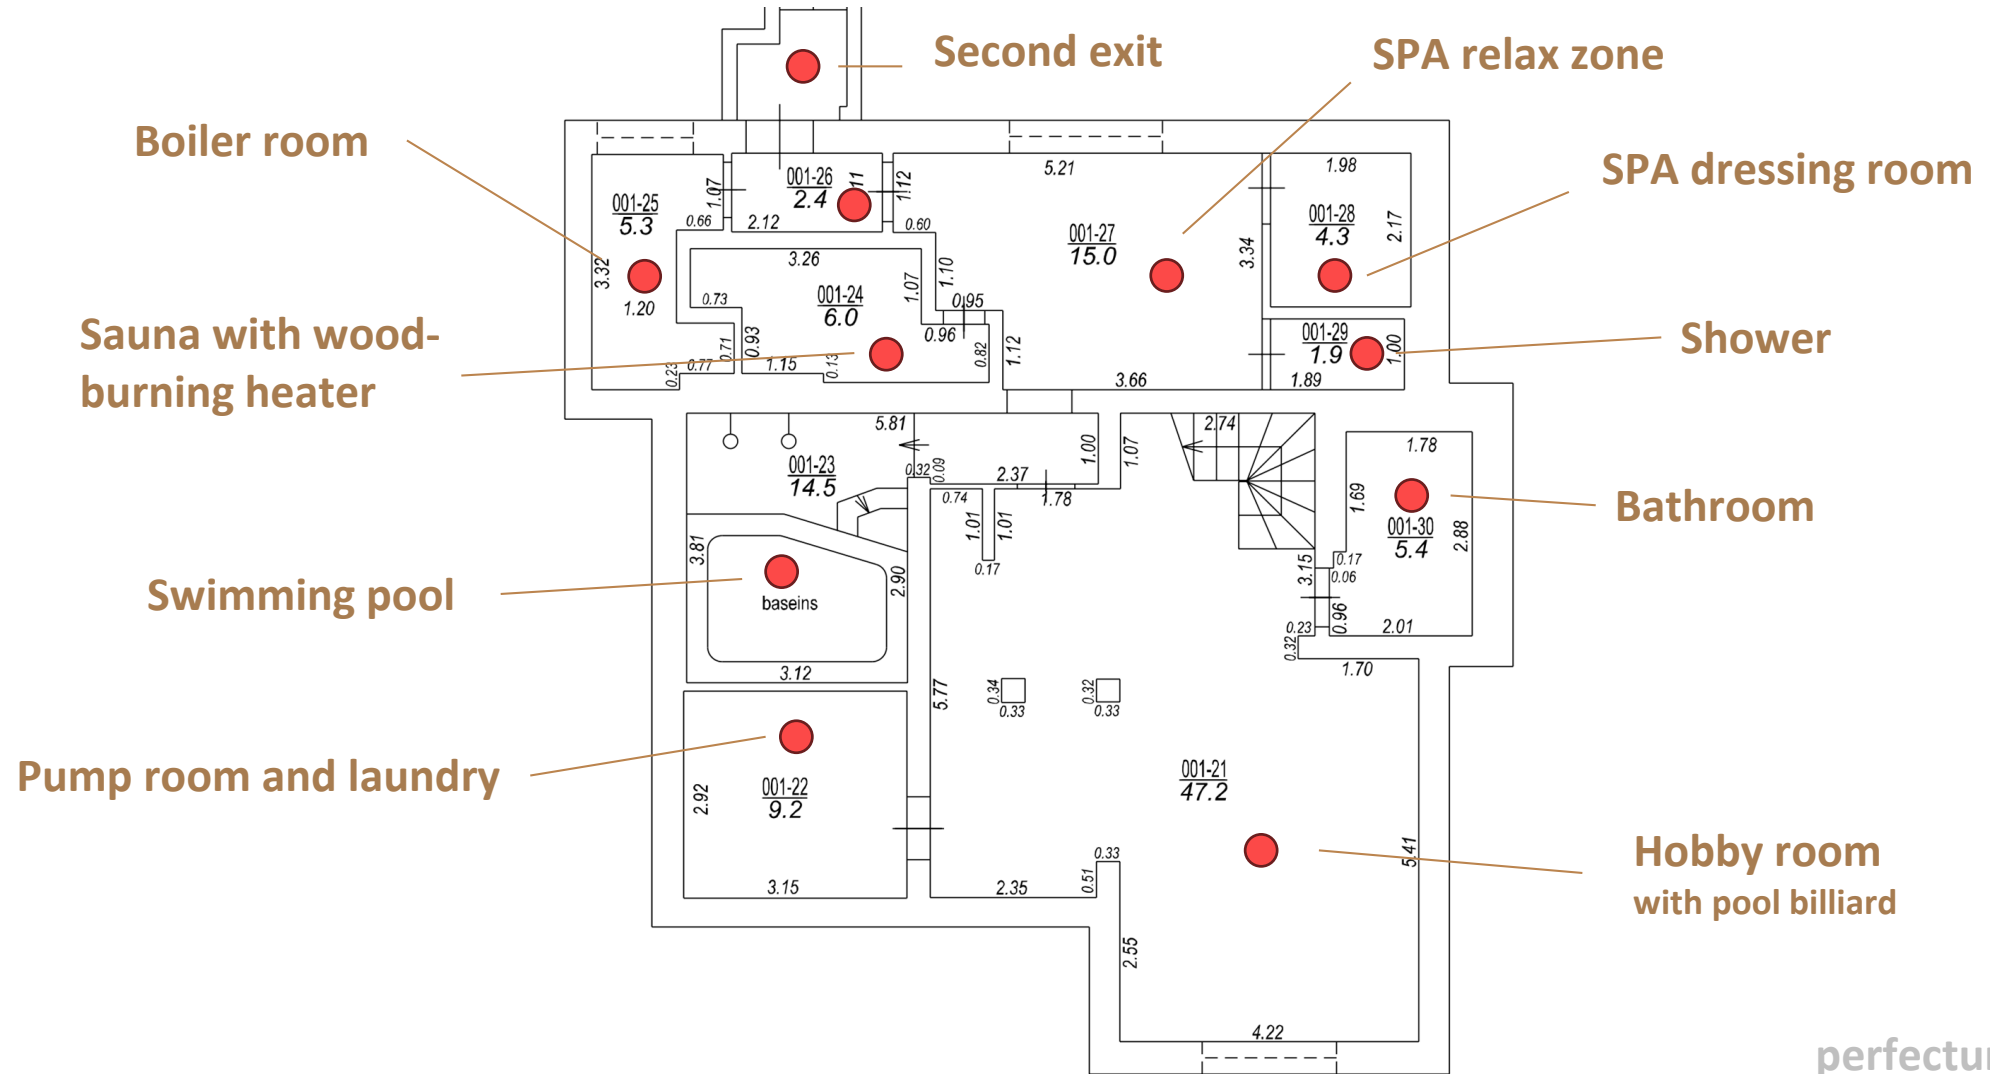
Second exit

SPA relax zone

Boiler room

SPA dressing room

Sauna with wood-burning heater

Shower

Bathroom

Swimming pool

Pump room and laundry

Hobby room
with pool billiard

001-25
5.3

001-26
2.4

001-27
15.0

001-28
4.3

001-24
6.0

001-29
1.9

001-23
14.5

001-30
5.4

baseins

001-22
9.2

001-21
47.2

5.21
1.98
2.17
3.34
1.07
1.11
1.12
0.66
2.12
0.60
3.32
1.20
3.26
1.10
0.73
1.07
0.95
0.96
0.93
0.71
0.77
0.23
1.15
0.13
0.82
1.12
3.66
1.00
1.89
5.81
1.00
1.07
2.74
1.78
0.32
0.09
2.37
0.74
1.78
1.01
1.01
0.17
1.69
2.88
0.17
0.06
3.15
0.96
0.23
0.32
2.01
3.81
2.90
3.12
1.70
5.77
0.34
0.33
0.32
0.33
2.92
3.15
2.35
0.33
0.51
5.41
2.55
4.22

perfectu